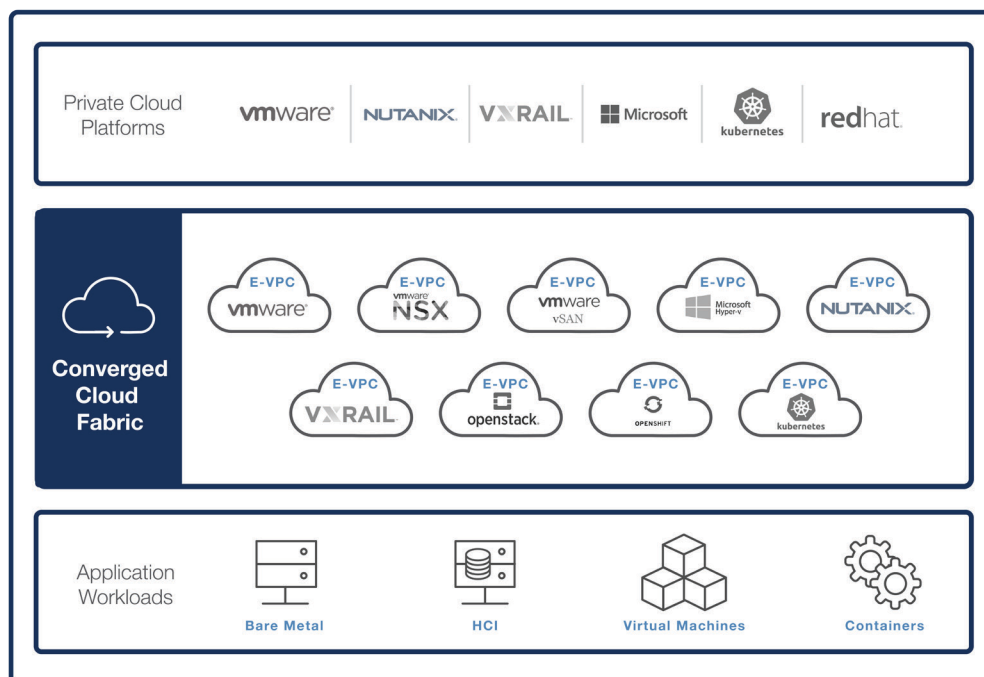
Private Cloud Platforms

vmware

NUTANIX

VXRAIL

Microsoft

kubernetes

redhat

Converged Cloud Fabric

E-VPC
vmware

E-VPC
vmware
NSX

E-VPC
vmware
vSAN

E-VPC
Microsoft Hyper-v

E-VPC
NUTANIX

E-VPC
VXRAIL

E-VPC
openstack

E-VPC
OPENSHIFT

E-VPC
kubernetes

Application Workloads

Bare Metal

HCI

Virtual Machines

Containers